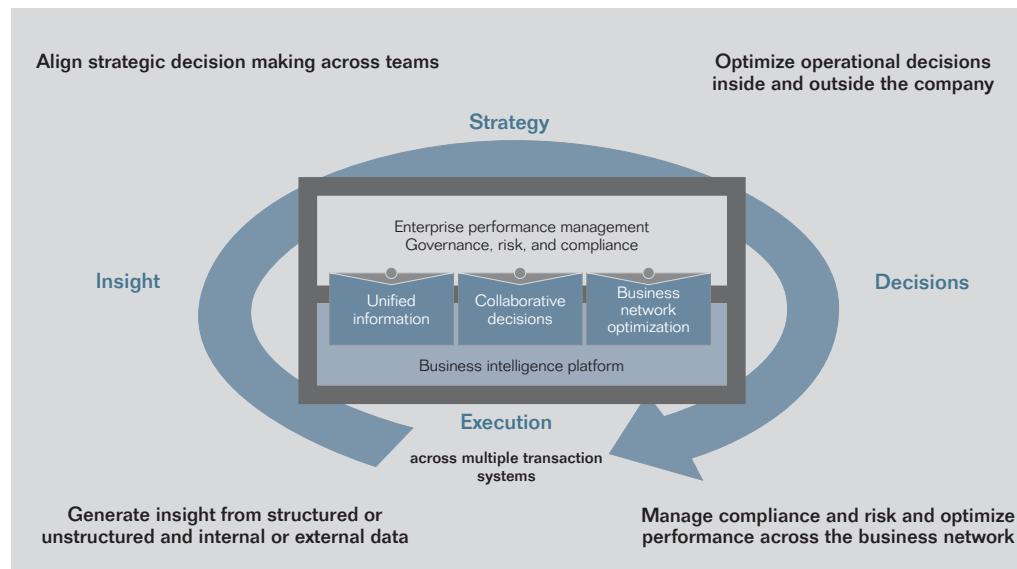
Align strategic decision making across teams

Optimize operational decisions inside and outside the company

Strategy

Insight

Decisions

Enterprise performance management
Governance, risk, and compliance

Unified information

Collaborative decisions

Business network optimization

Business intelligence platform

Execution

across multiple transaction systems

Generate insight from structured or unstructured and internal or external data

Manage compliance and risk and optimize performance across the business network